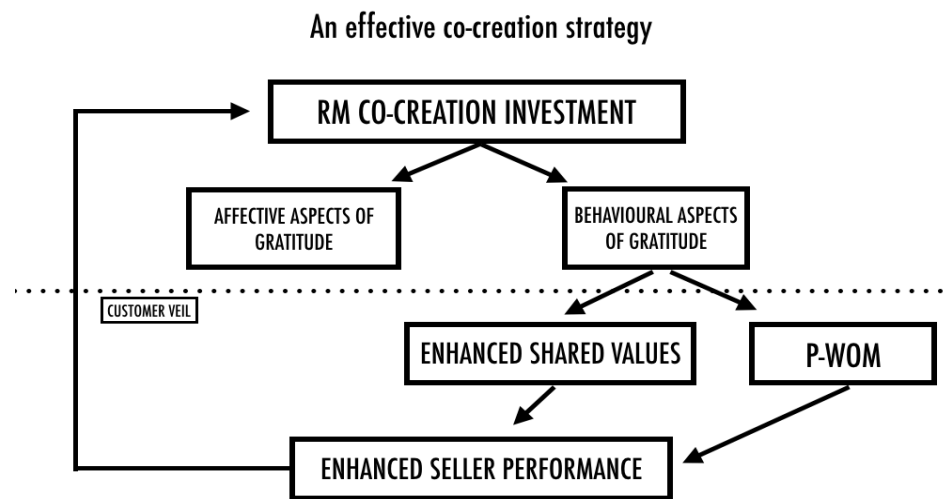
An effective co-creation strategy

RM CO-CREATION INVESTMENT

AFFECTIVE ASPECTS OF GRATITUDE

BEHAVIOURAL ASPECTS OF GRATITUDE

CUSTOMER VEIL

ENHANCED SHARED VALUES

P-WOM

ENHANCED SELLER PERFORMANCE